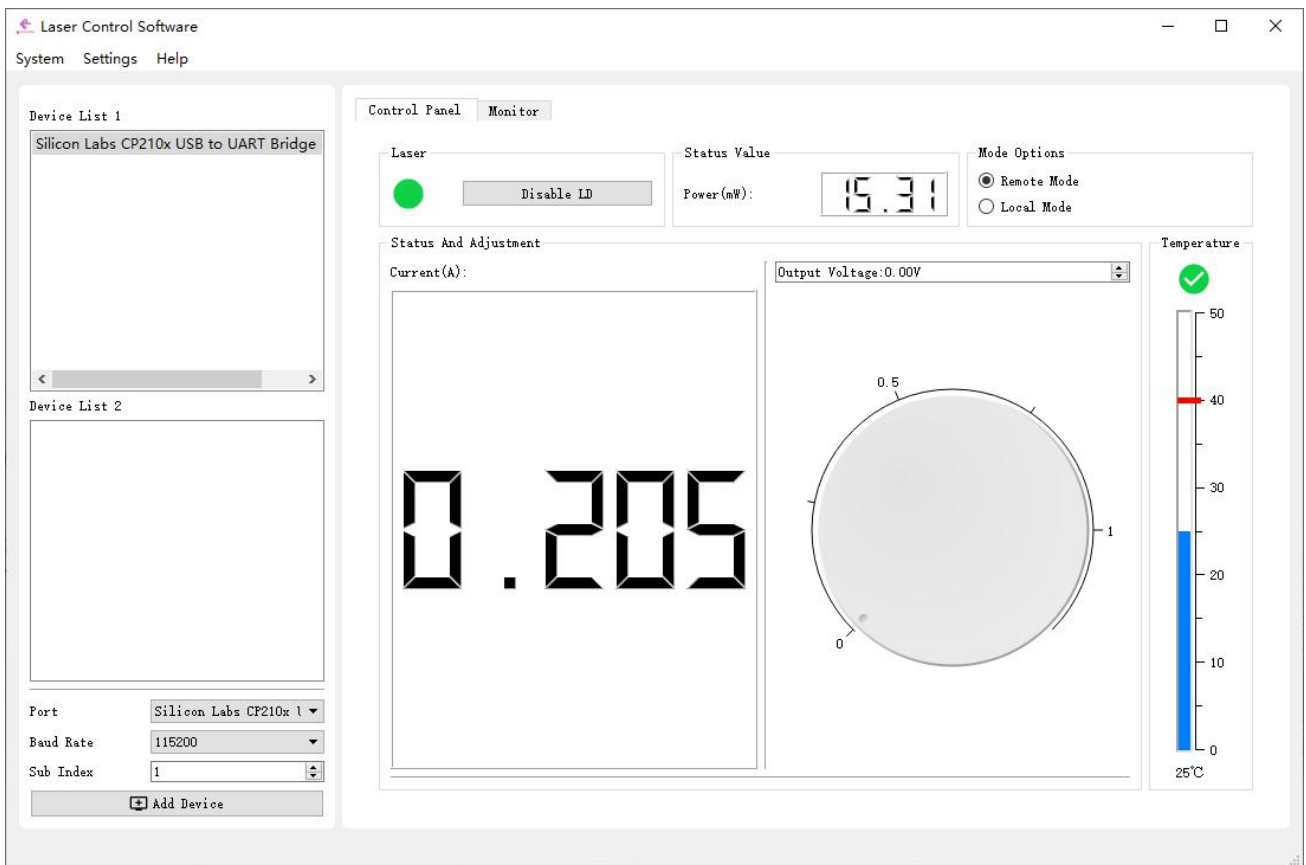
Laser Control Software
System Settings Help

Device List 1
Silicon Labs CP210x USB to UART Bridge

Device List 2

Port Silicon Labs CP210x l
Baud Rate 115200
Sub Index 1
Add Device

Control Panel Monitor

Laser
Disable LD

Status Value
Power(mW): 15.31

Mode Options
Remote Mode
Local Mode

Status And Adjustment
Current(A):
0.205

Output Voltage:0.00V

0.5
1
0

Temperature
50
40
30
20
10
0
25℃